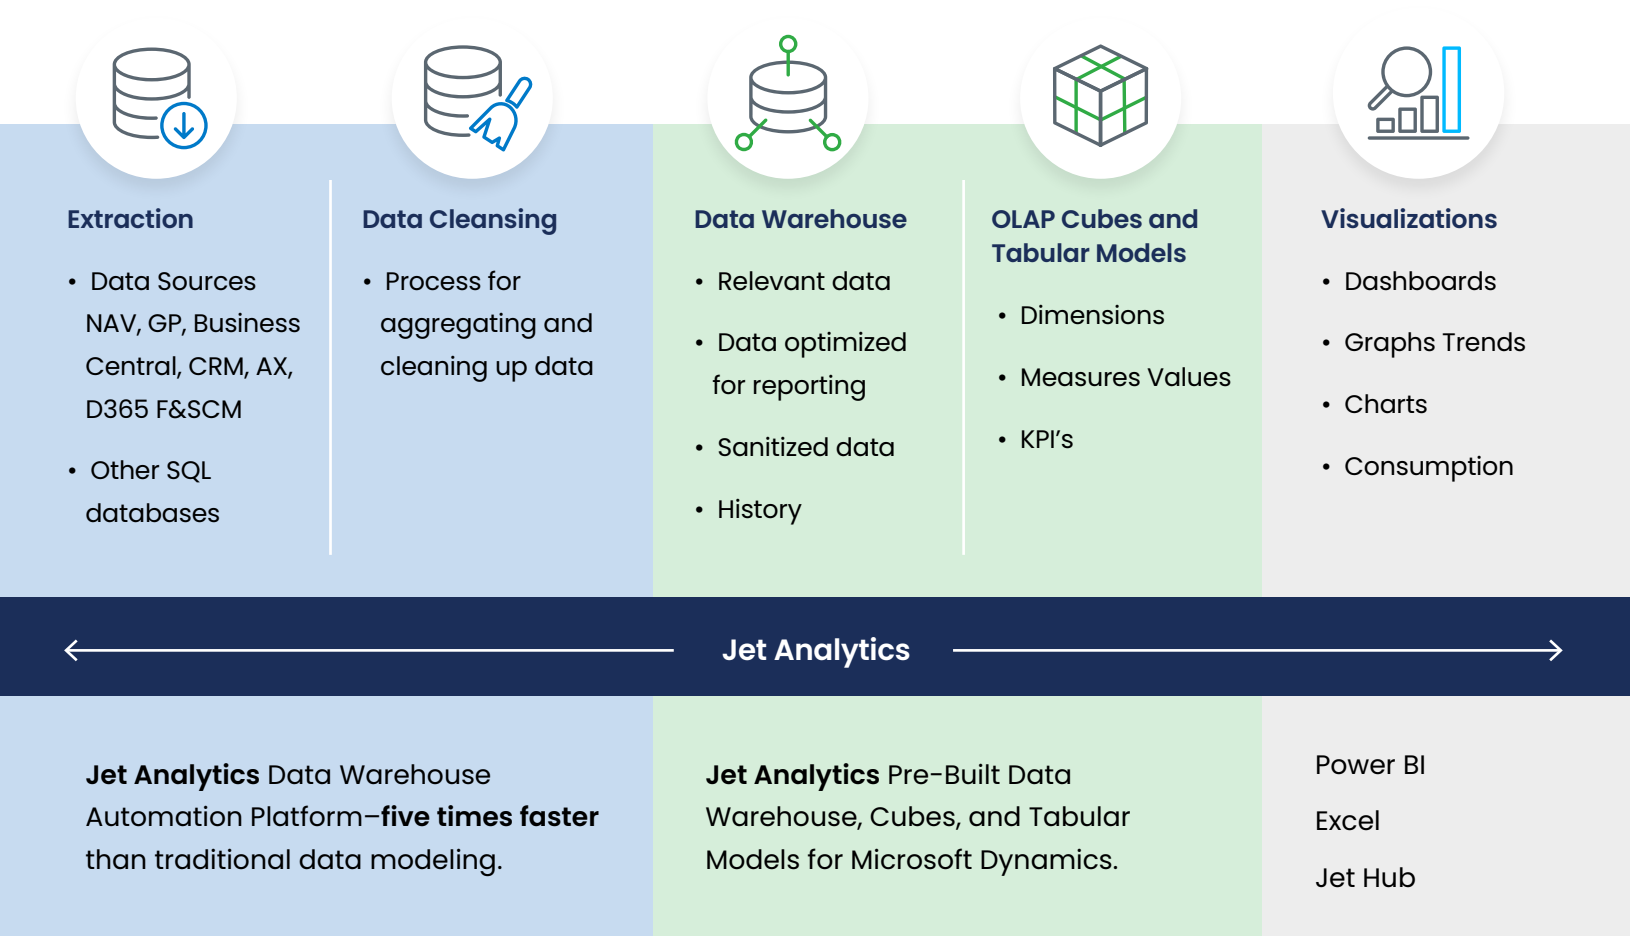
Extraction

• Data Sources NAV, GP, Business Central, CRM, AX, D365 F&SCM

• Other SQL databases

Data Cleansing

• Process for aggregating and cleaning up data

Data Warehouse

• Relevant data

• Data optimized for reporting

• Sanitized data

• History

OLAP Cubes and Tabular Models

• Dimensions

• Measures Values

• KPI's

Visualizations

• Dashboards

• Graphs Trends

• Charts

• Consumption

Jet Analytics

**Jet Analytics** Data Warehouse Automation Platform–**five times faster** than traditional data modeling.

**Jet Analytics** Pre-Built Data Warehouse, Cubes, and Tabular Models for Microsoft Dynamics.

Power BI

Excel

Jet Hub